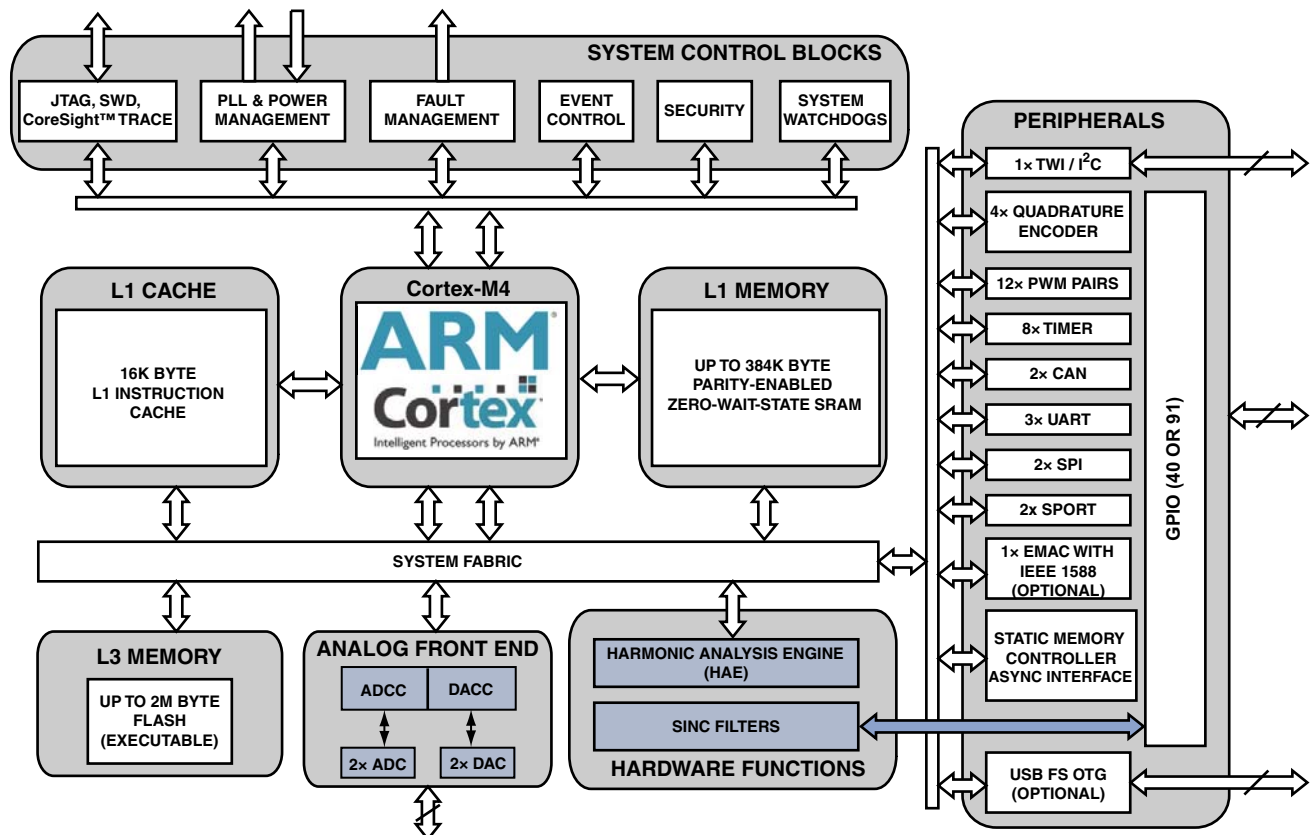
SYSTEM CONTROL BLOCKS

JTAG, SWD, CoreSight™ TRACE

PLL & POWER MANAGEMENT

FAULT MANAGEMENT

EVENT CONTROL

SECURITY

SYSTEM WATCHDOGS

PERIPHERALS

1× TWI / $I^2C$

4× QUADRATURE ENCODER

12× PWM PAIRS

8× TIMER

2× CAN

3× UART

2× SPI

2x SPORT

1× EMAC WITH IEEE 1588 (OPTIONAL)

STATIC MEMORY CONTROLLER ASYNC INTERFACE

USB FS OTG (OPTIONAL)

GPIO (40 OR 91)

L1 CACHE

16K BYTE L1 INSTRUCTION CACHE

Cortex-M4

ARM®

Cortex

Intelligent Processors by ARM®

L1 MEMORY

UP TO 384K BYTE PARITY-ENABLED ZERO-WAIT-STATE SRAM

SYSTEM FABRIC

L3 MEMORY

UP TO 2M BYTE FLASH (EXECUTABLE)

ANALOG FRONT END

ADCC

DACC

2× ADC

2× DAC

HARMONIC ANALYSIS ENGINE (HAE)

SINC FILTERS

HARDWARE FUNCTIONS